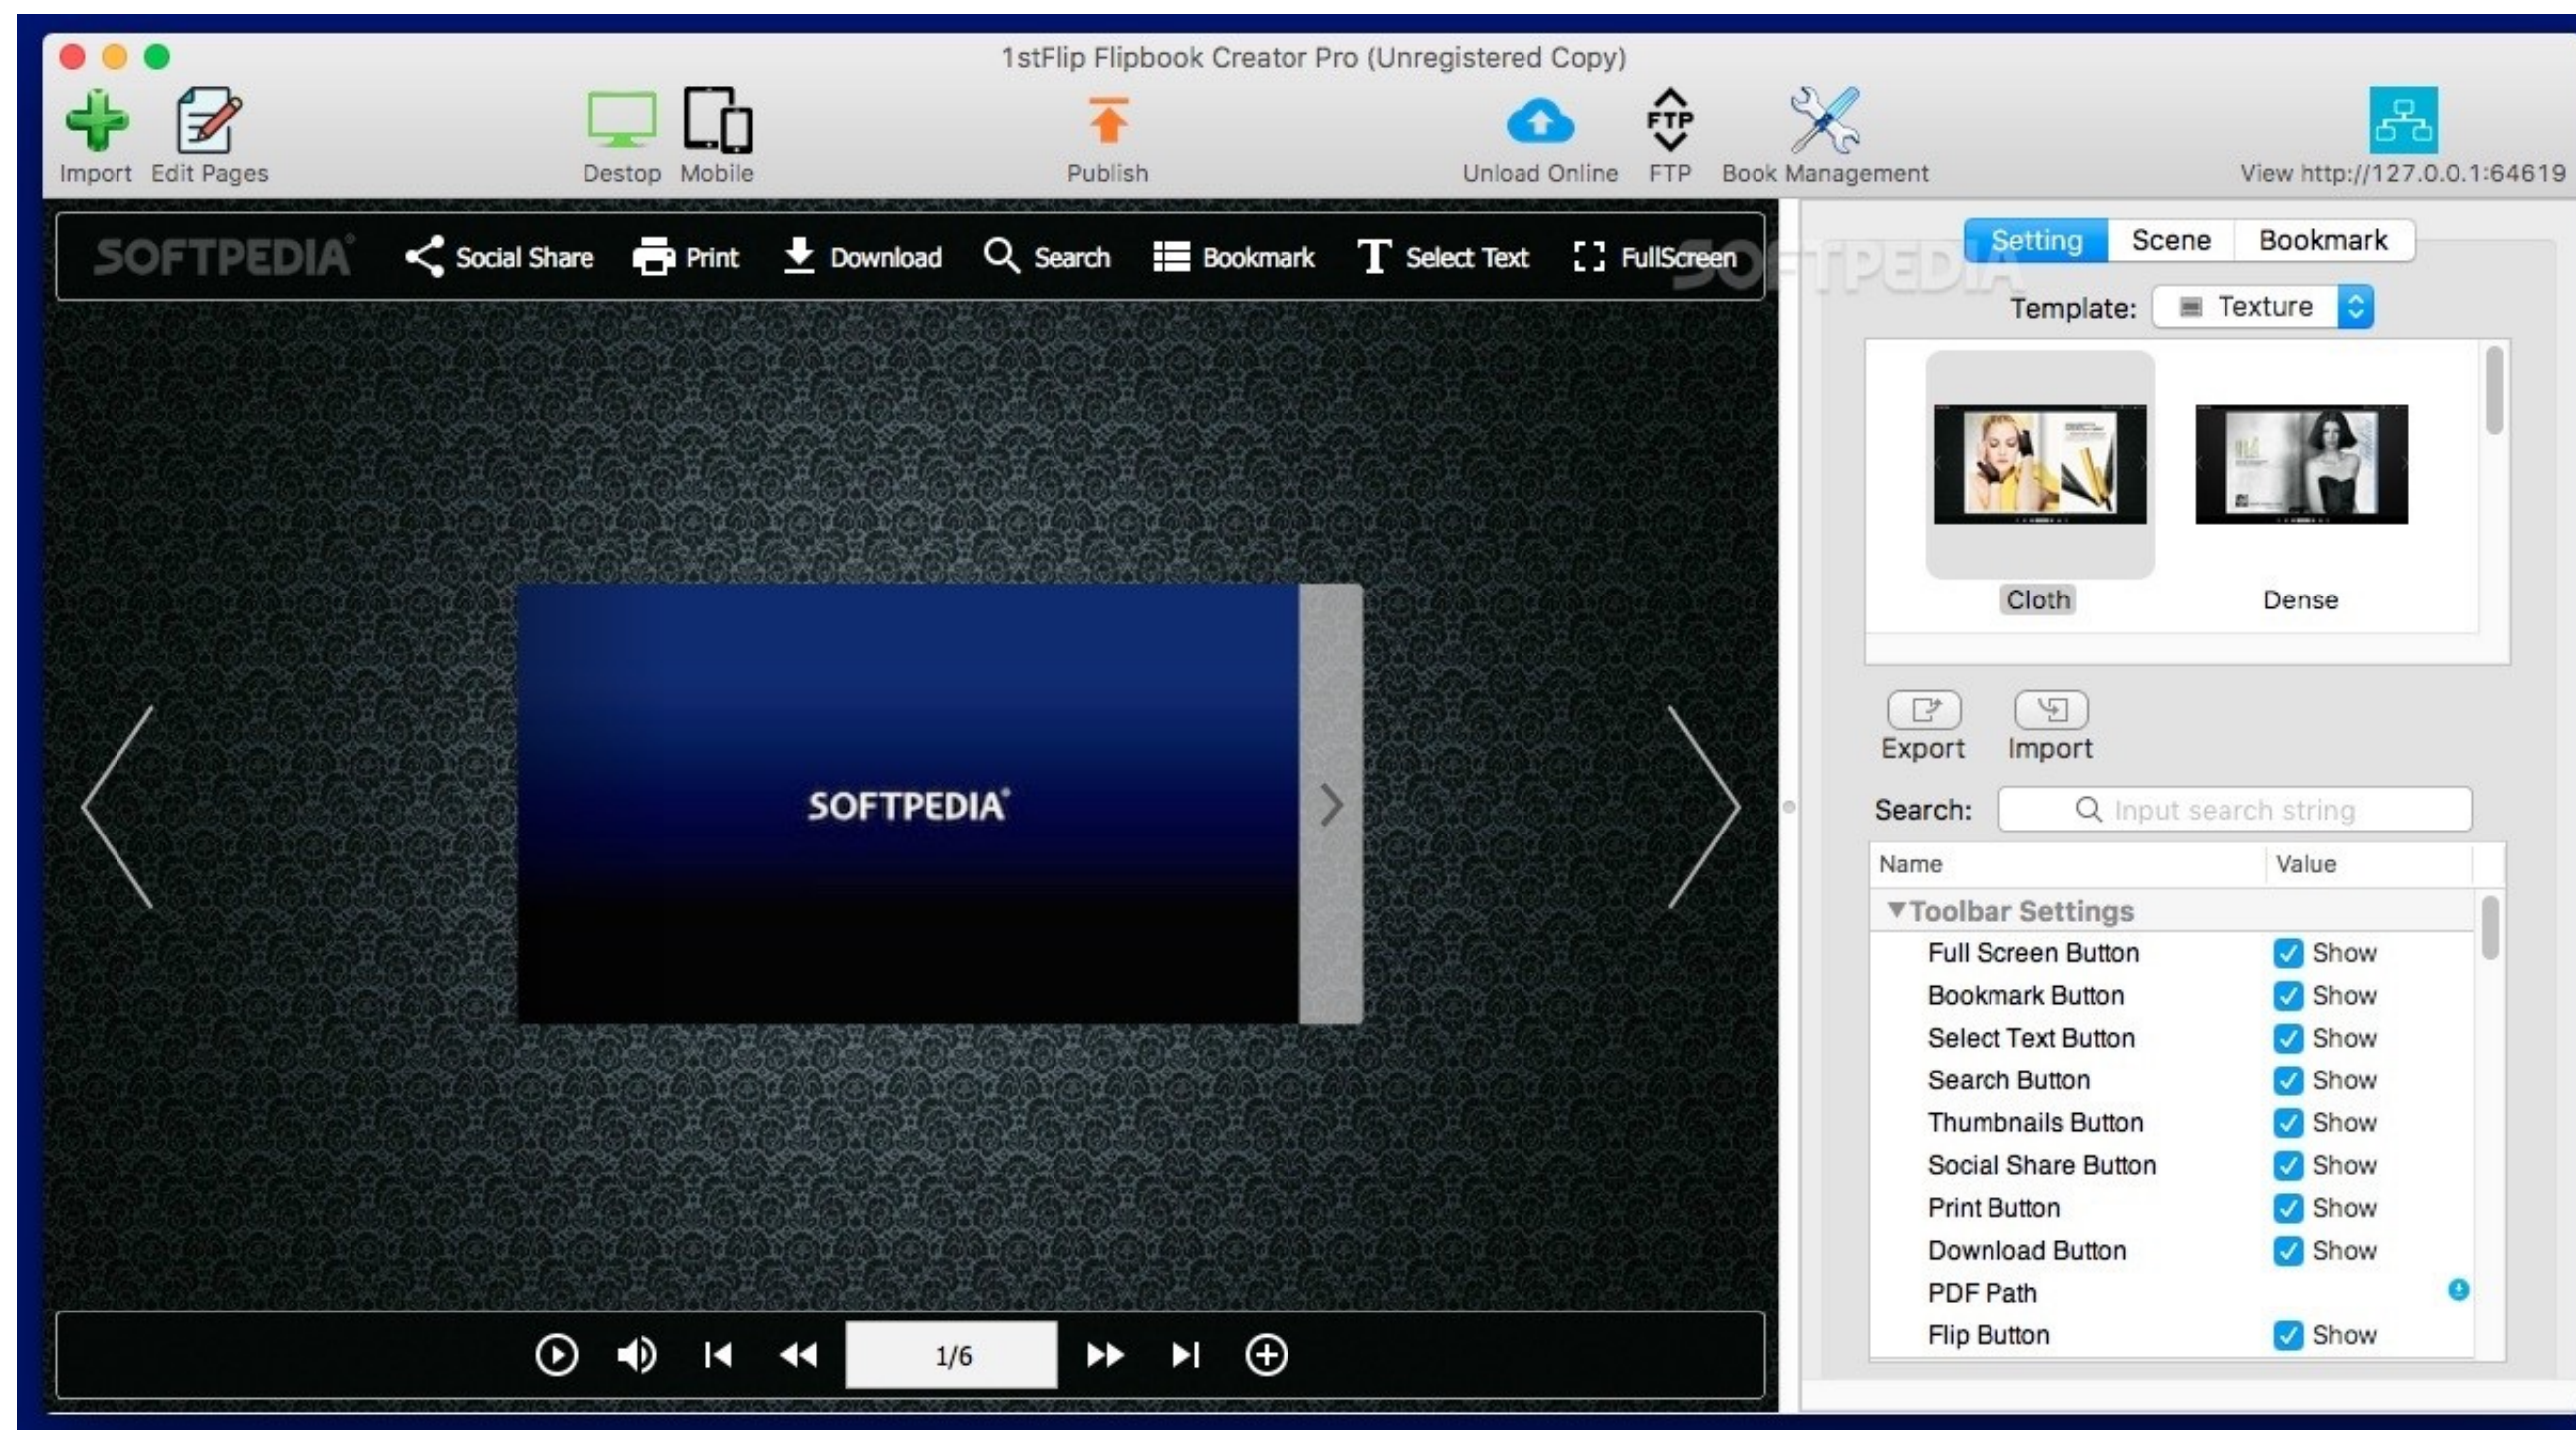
1stFlip Flipbook Creator Pro (Unregistered Copy)

Import
Edit Pages
Destop
Mobile
Publish
Unload Online
FTP
Book Management
View http://127.0.0.1:64619

SOFTPEDIA
Social Share
Print
Download
Search
Bookmark
Select Text
FullScreen

SOFTPEDIA

1/6

Setting
Scene
Bookmark
Template: Texture
Cloth
Dense
Export
Import
Search: Input search string

| Name | Value |
|---|---|
| ▼Toolbar Settings | |
| Full Screen Button | Show |
| Bookmark Button | Show |
| Select Text Button | Show |
| Search Button | Show |
| Thumbnails Button | Show |
| Social Share Button | Show |
| Print Button | Show |
| Download Button | Show |
| PDF Path | |
| Flip Button | Show |